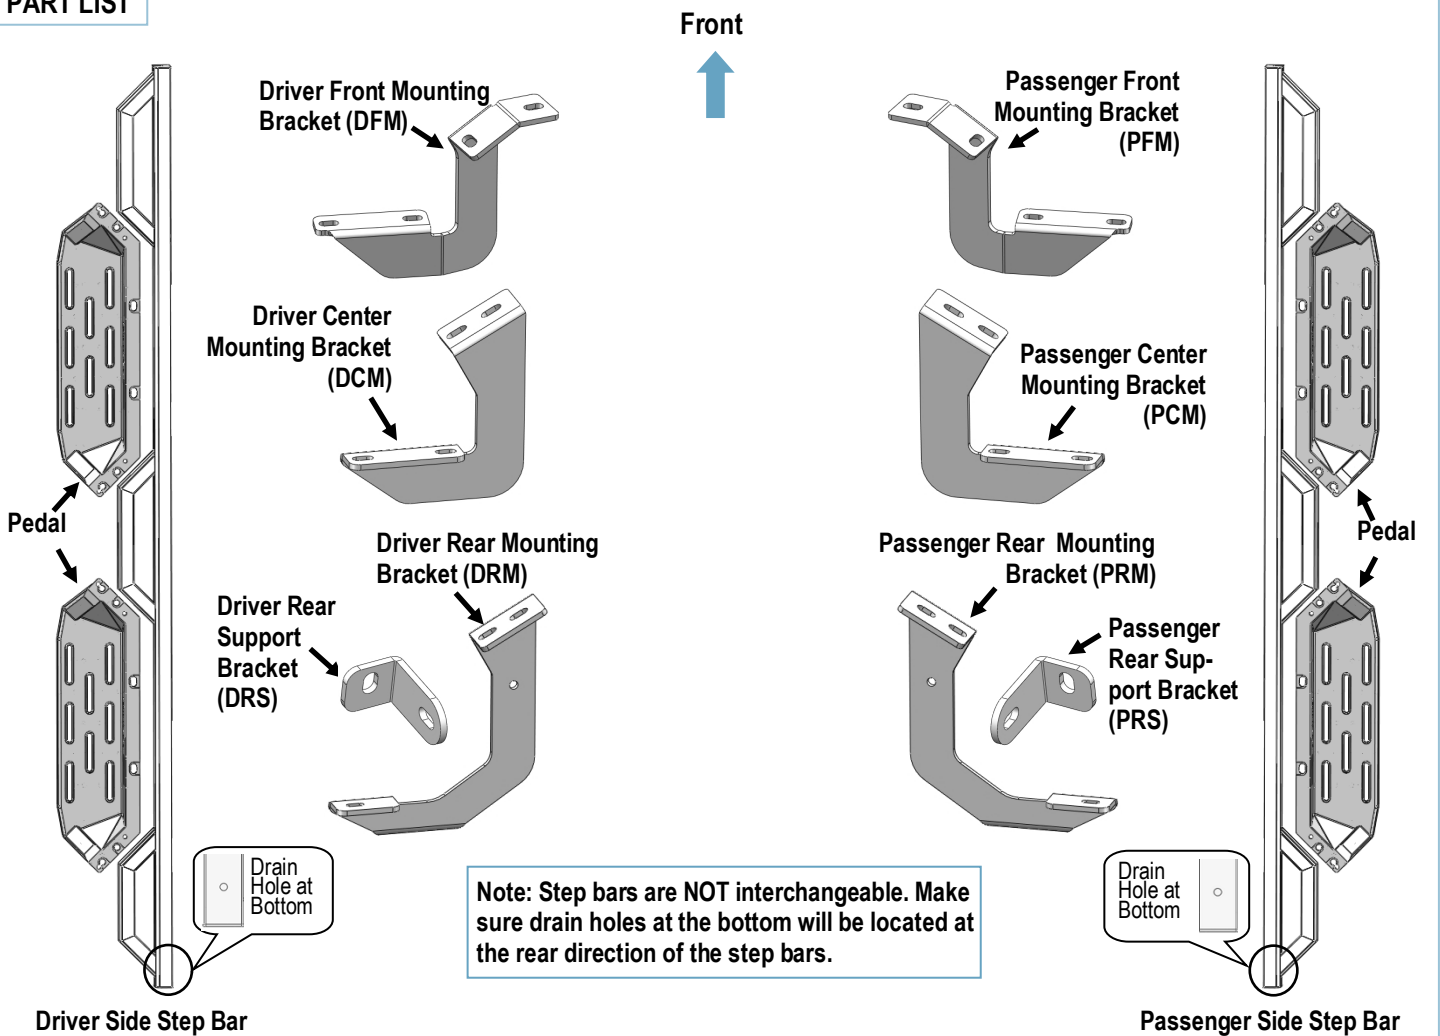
PART LIST

Front

Driver Front Mounting Bracket (DFM)

Passenger Front Mounting Bracket (PFM)

Driver Center Mounting Bracket (DCM)

Passenger Center Mounting Bracket (PCM)

Pedal

Pedal

Driver Rear Mounting Bracket (DRM)

Passenger Rear Mounting Bracket (PRM)

Driver Rear Support Bracket (DRS)

Passenger Rear Support Bracket (PRS)

Drain Hole at Bottom

Drain Hole at Bottom

Note: Step bars are NOT interchangeable. Make sure drain holes at the bottom will be located at the rear direction of the step bars.

Driver Side Step Bar

Passenger Side Step Bar